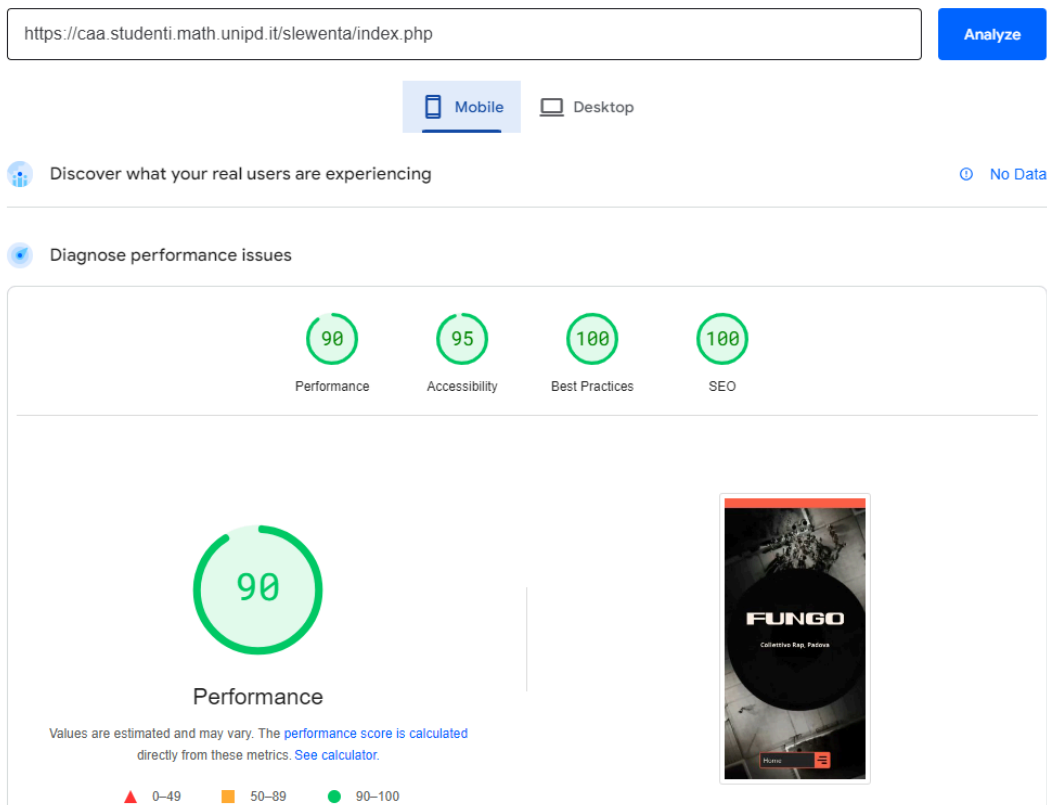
https://caa.studenti.math.unipd.it/slewenta/index.php

Analyze

Mobile

Desktop

Discover what your real users are experiencing

No Data

Diagnose performance issues

90
Performance

95
Accessibility

100
Best Practices

100
SEO

90

Performance

Values are estimated and may vary. The performance score is calculated directly from these metrics. See calculator.

0–49
50–89
90–100

FUNGO

Collettivo Rap, Padova

Home